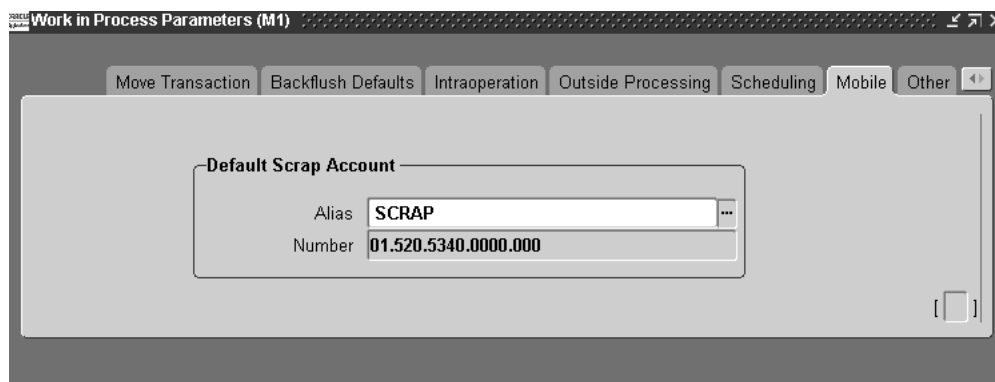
Work in Process Parameters (M1)

Move Transaction | Backflush Defaults | Intraoperation | Outside Processing | Scheduling | Mobile | Other

Default Scrap Account

Alias SCRAP

Number 01.520.5340.0000.000

[ ]